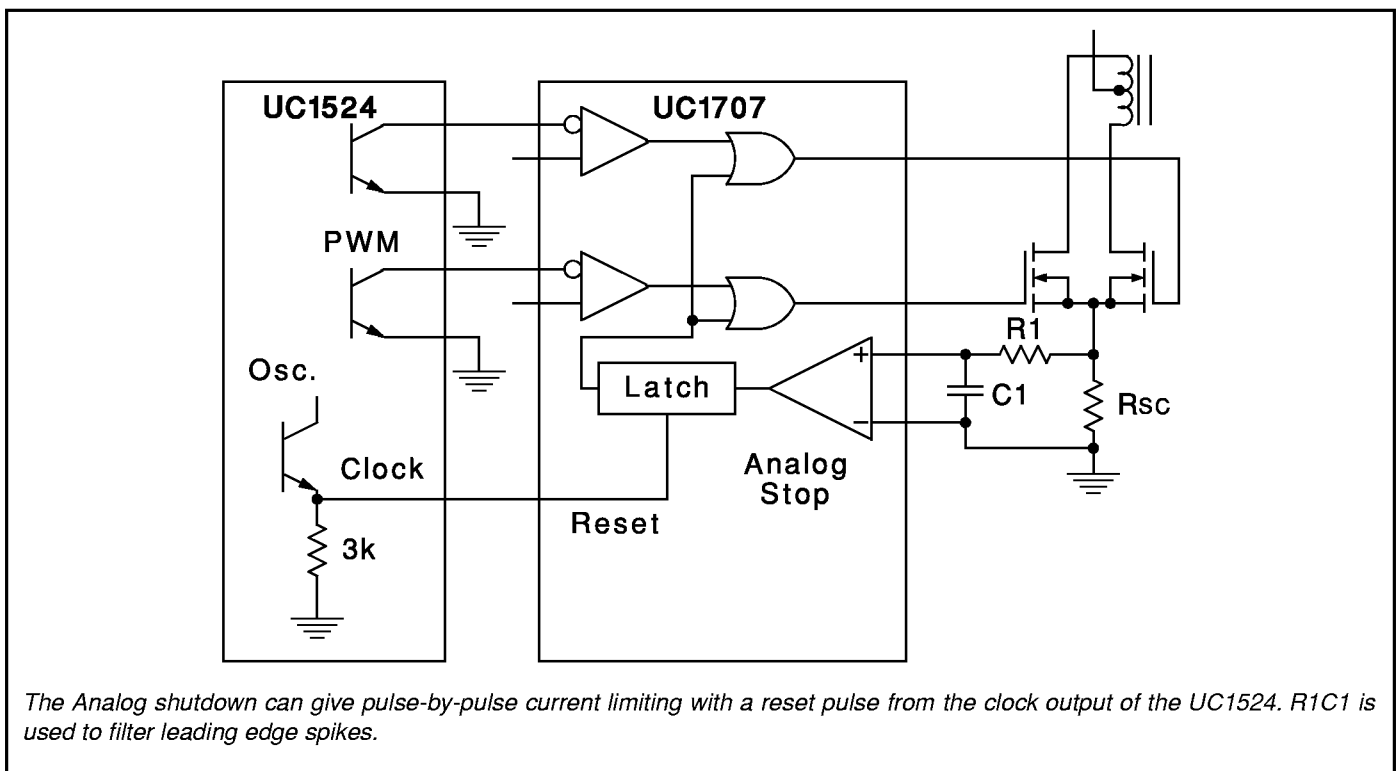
UC1524
UC1707
PWM
Osc.
Clock
3k
Latch
Reset
Analog Stop
+
−
R1
C1
Rsc

The Analog shutdown can give pulse-by-pulse current limiting with a reset pulse from the clock output of the UC1524. R1C1 is used to filter leading edge spikes.